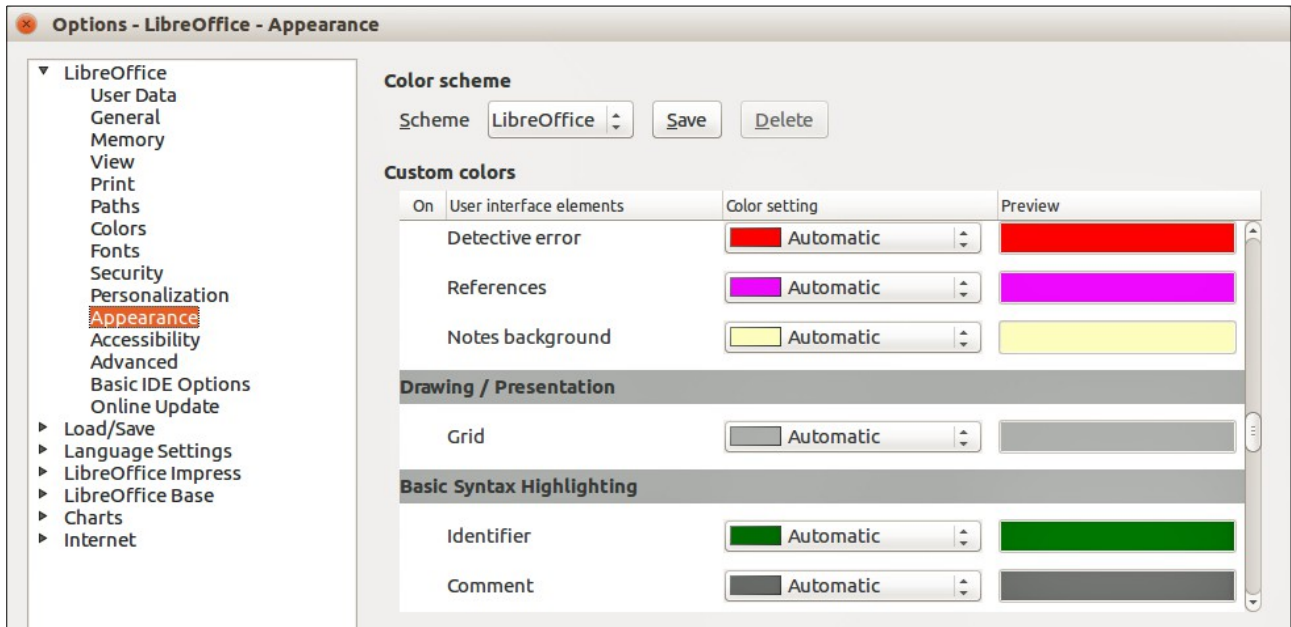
Options - LibreOffice - Appearance

LibreOffice
User Data
General
Memory
View
Print
Paths
Colors
Fonts
Security
Personalization
Appearance
Accessibility
Advanced
Basic IDE Options
Online Update
Load/Save
Language Settings
LibreOffice Impress
LibreOffice Base
Charts
Internet

Color scheme

Scheme LibreOffice Save Delete

Custom colors

| On | User interface elements | Color setting | Preview |
|---|---|---|---|
| | Detective error | Automatic | |
| | References | Automatic | |
| | Notes background | Automatic | |
| | Drawing / Presentation | | |
| | Grid | Automatic | |
| | Basic Syntax Highlighting | | |
| | Identifier | Automatic | |
| | Comment | Automatic | |